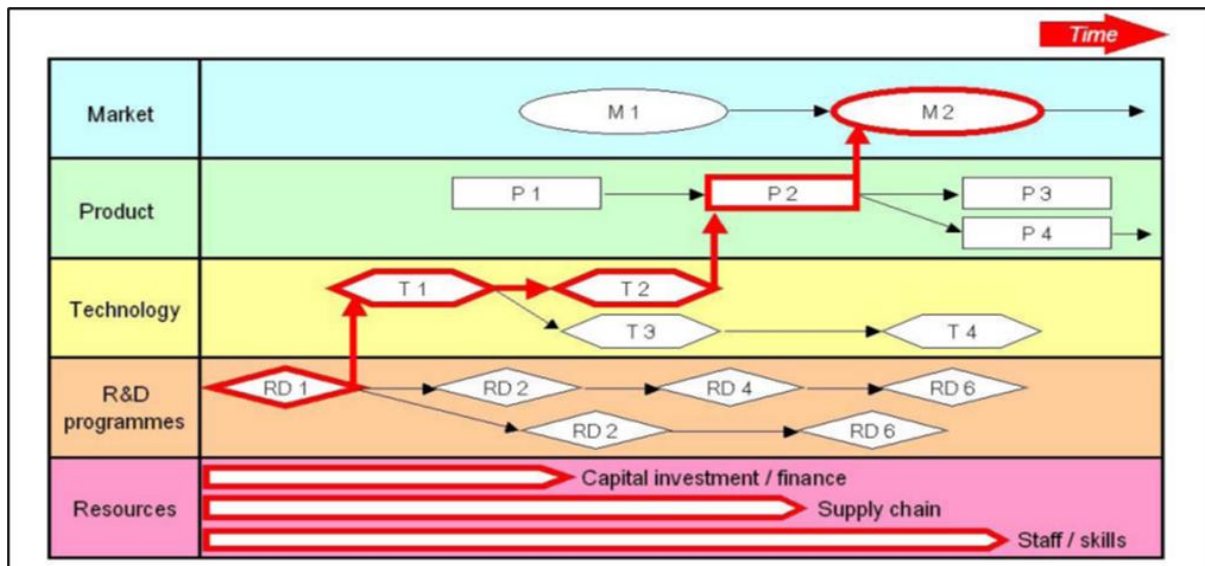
Time

Market

M 1

M 2

Product

P 1

P 2

P 3

P 4

Technology

T 1

T 2

T 3

T 4

R&D programmes

RD 1

RD 2

RD 4

RD 6

RD 2

RD 6

Resources

Capital investment / finance

Supply chain

Staff / skills